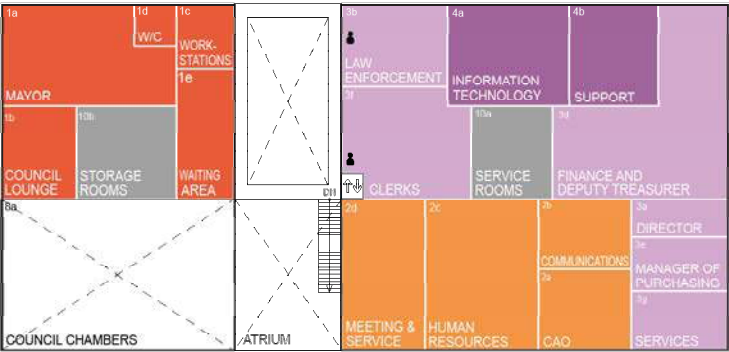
1a
MAYOR

1d
W/C

1c
WORK-STATIONS

1e
WAITING AREA

1b
COUNCIL LOUNGE

10b
STORAGE ROOMS

8a
COUNCIL CHAMBERS

ATRIUM

3b
LAW ENFORCEMENT

4a
INFORMATION TECHNOLOGY

4b
SUPPORT

3f
CLERKS

10a
SERVICE ROOMS

3d
FINANCE AND DEPUTY TREASURER

2d
MEETING & SERVICE

2c
HUMAN RESOURCES

2b
COMMUNICATIONS

2a
CAO

3a
DIRECTOR

3e
MANAGER OF PURCHASING

3g
SERVICES